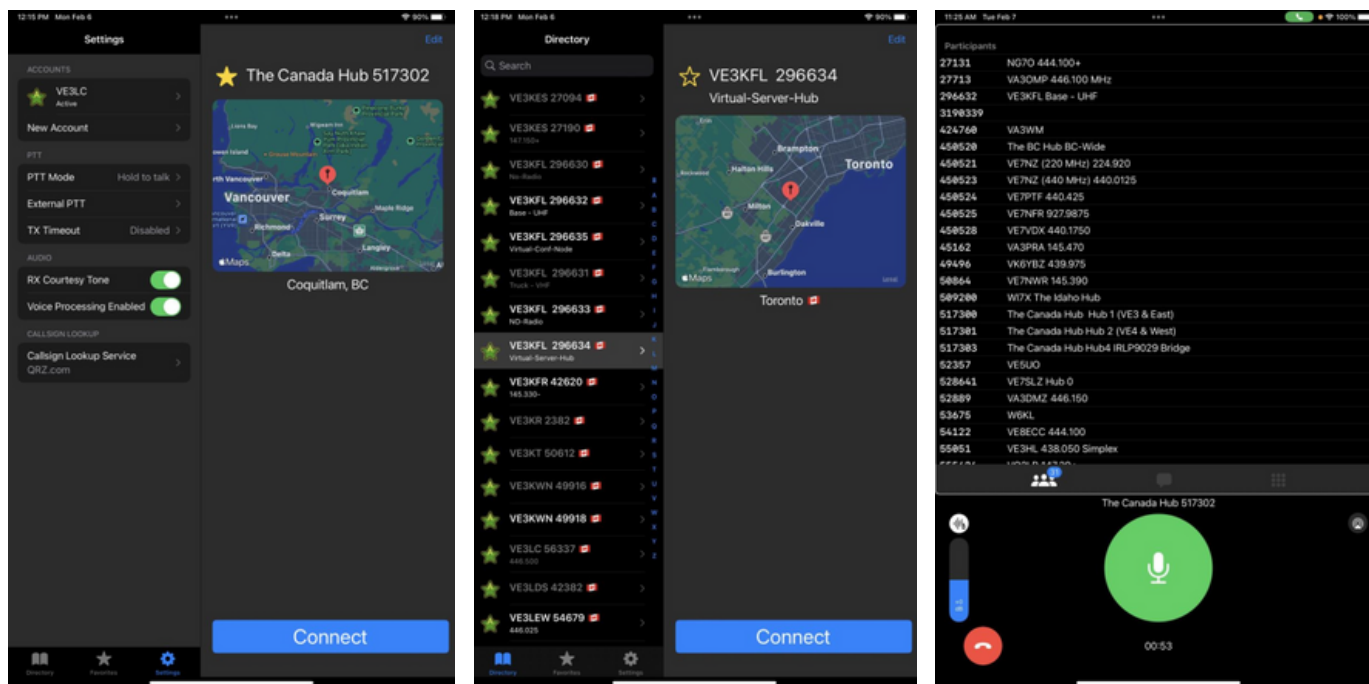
12:15 PM Mon Feb 6

90%

Settings

ACCOUNTS

VE3LC
Active

New Account

PTT

PTT Mode Hold to talk

External PTT

TX Timeout Disabled

AUDIO

RX Courtesy Tone

Voice Processing Enabled

CALLSIGN LOOKUP

Callsign Lookup Service
QRZ.com

Directory Favorites Settings

Edit

The Canada Hub 517302

Vancouver
Coquitlam
Surrey
Richmond
Maple Ridge
Langley
Delta
Maps

Coquitlam, BC

Connect

12:18 PM Mon Feb 6

90%

Directory

Search

VE3KES 27094
VE3KES 27190
147.150+
VE3KFL 296630
No-Radio
VE3KFL 296632
Base - UHF
VE3KFL 296635
Virtual-Conf-Node
VE3KFL 296631
Truck - VHF
VE3KFL 296633
NO-Radio
VE3KFL 296634
Virtual-Server-Hub
VE3KFR 42620
145.330-
VE3KR 2382
VE3KT 50612
VE3KWN 49916
VE3KWN 49918
VE3LC 56337
446.500
VE3LDS 42382
VE3LEW 54679
446.025

A B C D E F G H I J K L M N O P Q R S T U V W X Y Z

Directory Favorites Settings

Edit

VE3KFL 296634

Virtual-Server-Hub

Brampton
Toronto
Halton Hills
Milton
Oakville
Burlington
Maps

Toronto

Connect

11:25 AM Tue Feb 7

100%

Participants

| | |
|---|---|
| 27131 | NG7O 444.100+ |
| 27713 | VA3OMP 446.100 MHz |
| 296632 | VE3KFL Base - UHF |
| 3190339 | |
| 424760 | VA3WM |
| 450520 | The BC Hub BC-Wide |
| 450521 | VE7NZ (220 MHz) 224.920 |
| 450523 | VE7NZ (440 MHz) 440.0125 |
| 450524 | VE7PTF 440.425 |
| 450525 | VE7NFR 927.9875 |
| 450528 | VE7VDX 440.1750 |
| 45162 | VA3PRA 145.470 |
| 49496 | VK6YBZ 439.975 |
| 50864 | VE7NWR 145.390 |
| 509200 | WI7X The Idaho Hub |
| 517300 | The Canada Hub Hub 1 (VE3 & East) |
| 517301 | The Canada Hub Hub 2 (VE4 & West) |
| 517303 | The Canada Hub Hub4 IRLP9029 Bridge |
| 52357 | VE5UO |
| 528641 | VE7SLZ Hub 0 |
| 52889 | VA3DMZ 446.150 |
| 53675 | W6KL |
| 54122 | VE8ECC 444.100 |
| 55051 | VE3HL 438.050 Simplex |

31

The Canada Hub 517302

00:53